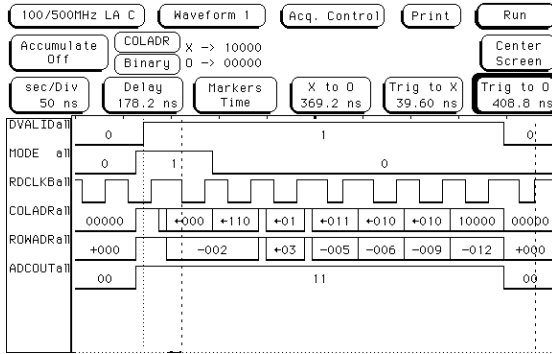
100/500MHz LA C
Waveform 1
Acq. Control
Print
Run

Accumulate Off
COLADR
Binary
X -> 10000
0 -> 00000
Center Screen

sec/Div 50 ns
Delay 178.2 ns
Markers Time
X to O 369.2 ns
Trig to X 39.60 ns
Trig to O 408.8 ns

DVALIDall 0 1 0
MODE all 0 1 0
RDCLKBall
COLADRall 00000 +000 +110 +01 +011 +010 +010 10000 00000
ROWADRall +000 -002 +03 -005 -006 -009 -012 +000
ADCOUTall 00 11 00